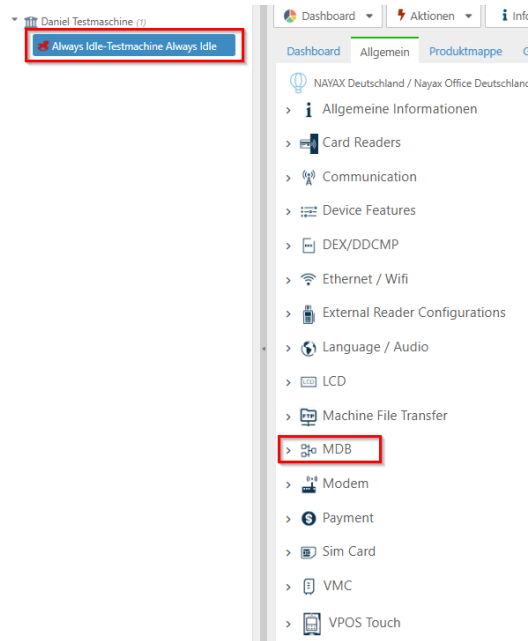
Daniel Testmaschine (1)

Always Idle-Testmachine Always Idle

Dashboard ▾ Aktionen ▾ Info

Dashboard Allgemein Produktmappe

NAYAX Deutschland / Nayax Office Deutschland

Allgemeine Informationen

Card Readers

Communication

Device Features

DEX/DDCMP

Ethernet / Wifi

External Reader Configurations

Language / Audio

LCD

Machine File Transfer

MDB

Modem

Payment

Sim Card

VMC

VPOS Touch